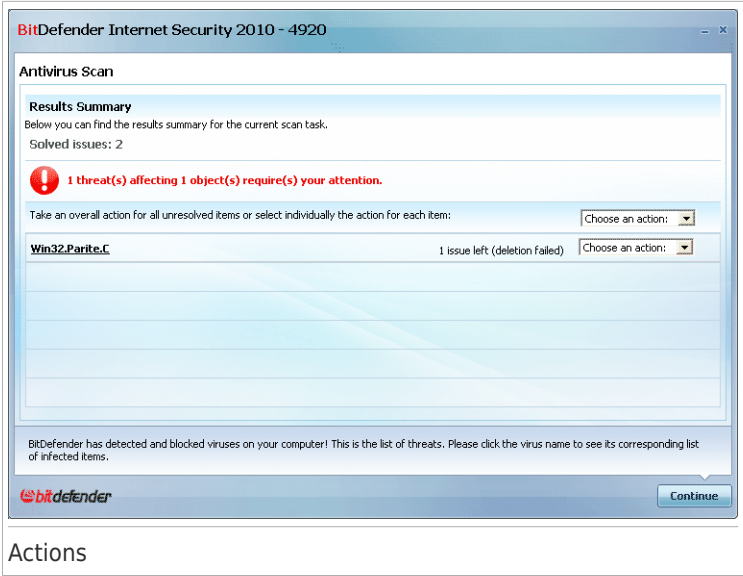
BitDefender Internet Security 2010 - 4920

Antivirus Scan

Results Summary

Below you can find the results summary for the current scan task.

Solved issues: 2

1 threat(s) affecting 1 object(s) require(s) your attention.

Take an overall action for all unresolved items or select individually the action for each item:

Choose an action:

Win32.Parite.C

1 issue left (deletion failed)

Choose an action:

BitDefender has detected and blocked viruses on your computer! This is the list of threats. Please click the virus name to see its corresponding list of infected items.

bitdefender

Continue

Actions